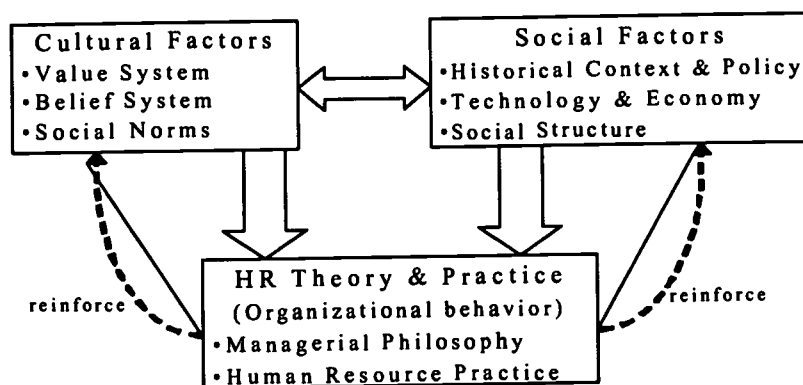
Cultural Factors
•Value System
•Belief System
•Social Norms

Social Factors
•Historical Context & Policy
•Technology & Economy
•Social Structure

reinforce

HR Theory & Practice
(Organizational behavior)
•Managerial Philosophy
•Human Resource Practice

reinforce